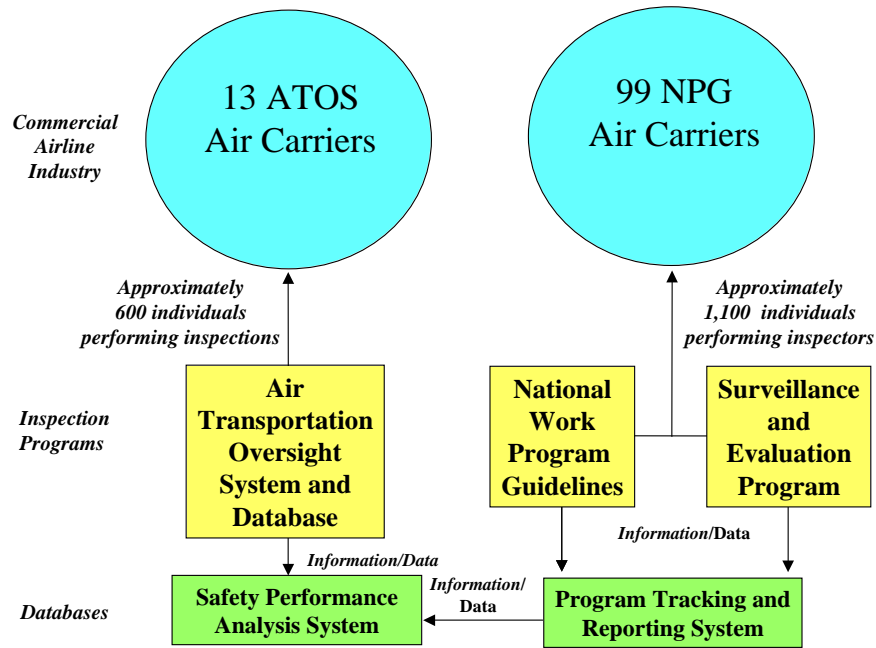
Commercial Airline Industry

13 ATOS Air Carriers

99 NPG Air Carriers

Approximately 600 individuals performing inspections

Approximately 1,100 individuals performing inspectors

Inspection Programs

Air Transportation Oversight System and Database

National Work Program Guidelines

Surveillance and Evaluation Program

Information/Data

Information/Data

Databases

Information/ Data

Safety Performance Analysis System

Program Tracking and Reporting System